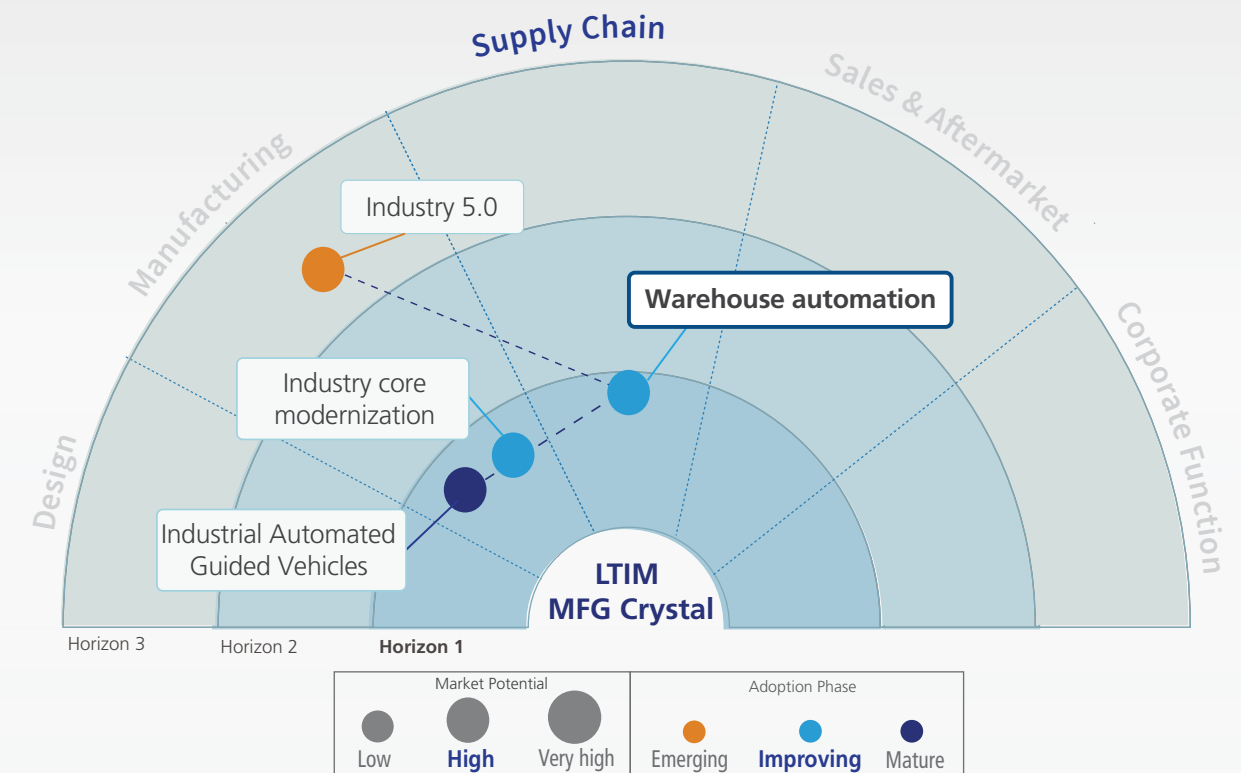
Supply Chain

Manufacturing

Sales & Aftermarket

Design

Corporate Function

Industry 5.0

Warehouse automation

Industry core modernization

Industrial Automated Guided Vehicles

LTIM MFG Crystal

Horizon 3

Horizon 2

Horizon 1

| Market Potential | Adoption Phase |
|---|---|
| Low High Very high | Emerging Improving Mature |